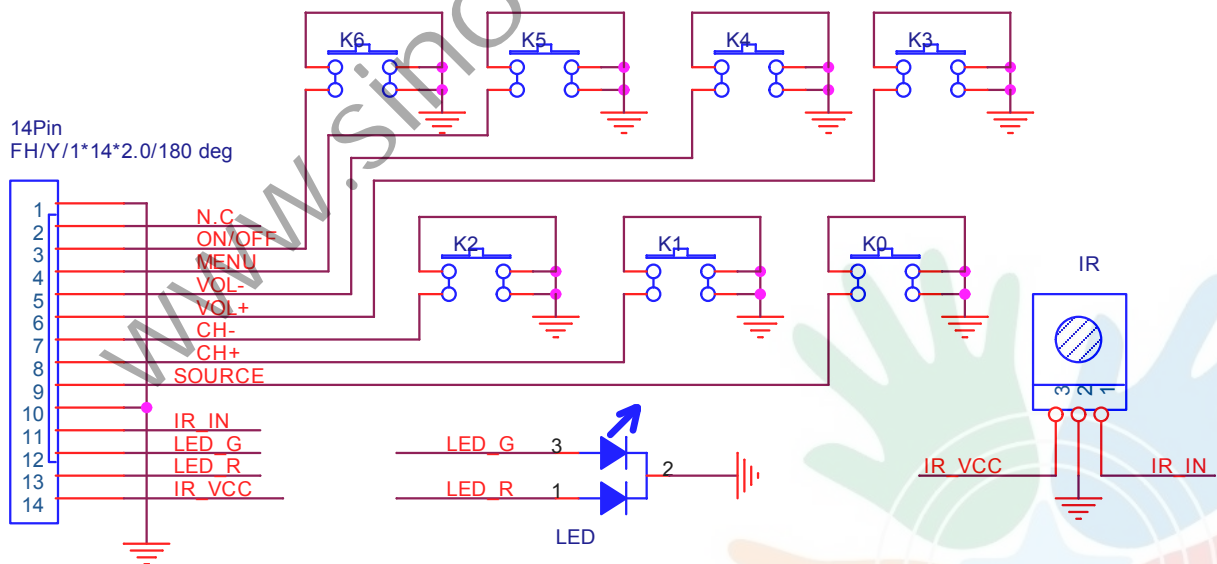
K6 K5 K4 K3

14Pin
FH/Y/1*14*2.0/180 deg

1 N.C
2 ON/OFF
3 MENU
4 VOL-
5 VOL+
6 CH-
7 CH+
8 SOURCE
9
10 IR_IN
11 LED_G
12 LED_R
13 IR_VCC
14

K2 K1 K0

IR

3 2 1

LED_G 3
LED_R 1
2
LED

IR_VCC
IR_IN

www.sino